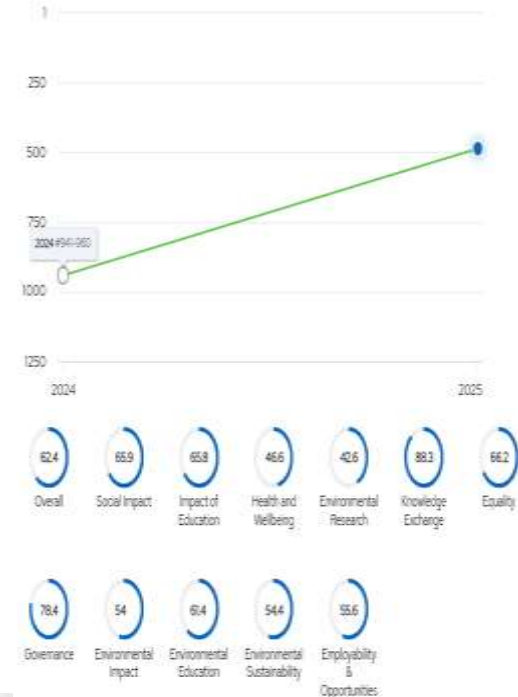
1

250

500

750

2024 #941-960

1000

1250

2024

2025

62.4
Overall

65.9
Social Impact

65.8
Impact of Education

46.6
Health and Wellbeing

42.6
Environmental Research

88.3
Knowledge Exchange

66.2
Equality

78.4
Governance

54
Environmental Impact

61.4
Environmental Education

54.4
Environmental Sustainability

55.6
Employability & Opportunities